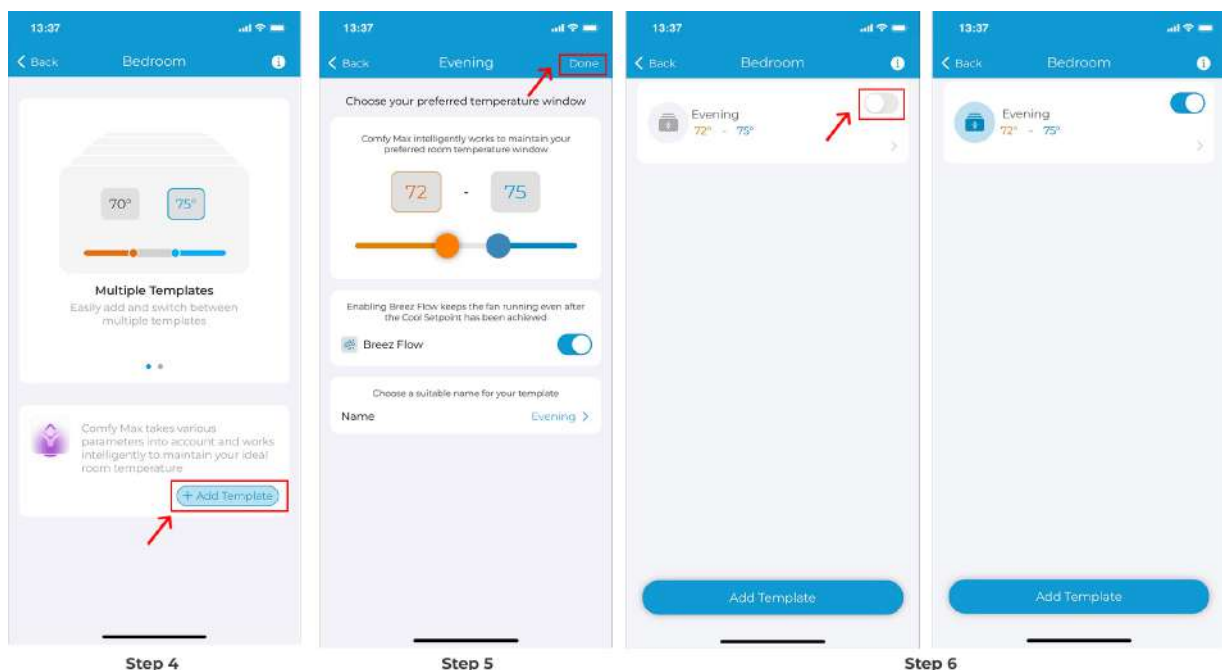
13:37

Back Bedroom

70° 75°

Multiple Templates
Easily add and switch between multiple templates

Comfy Max takes various parameters into account and works intelligently to maintain your ideal room temperature

+ Add Template

Step 4

13:37

Back Evening Done

Choose your preferred temperature window

Comfy Max intelligently works to maintain your preferred room temperature window

72 - 75

Enabling Breez Flow keeps the fan running even after the Cool Setpoint has been achieved

Breez Flow

Choose a suitable name for your template

Name Evening >

Step 5

13:37

Back Bedroom

Evening
72° - 75°

Add Template

13:37

Back Bedroom

Evening
72° - 75°

Add Template

Step 6